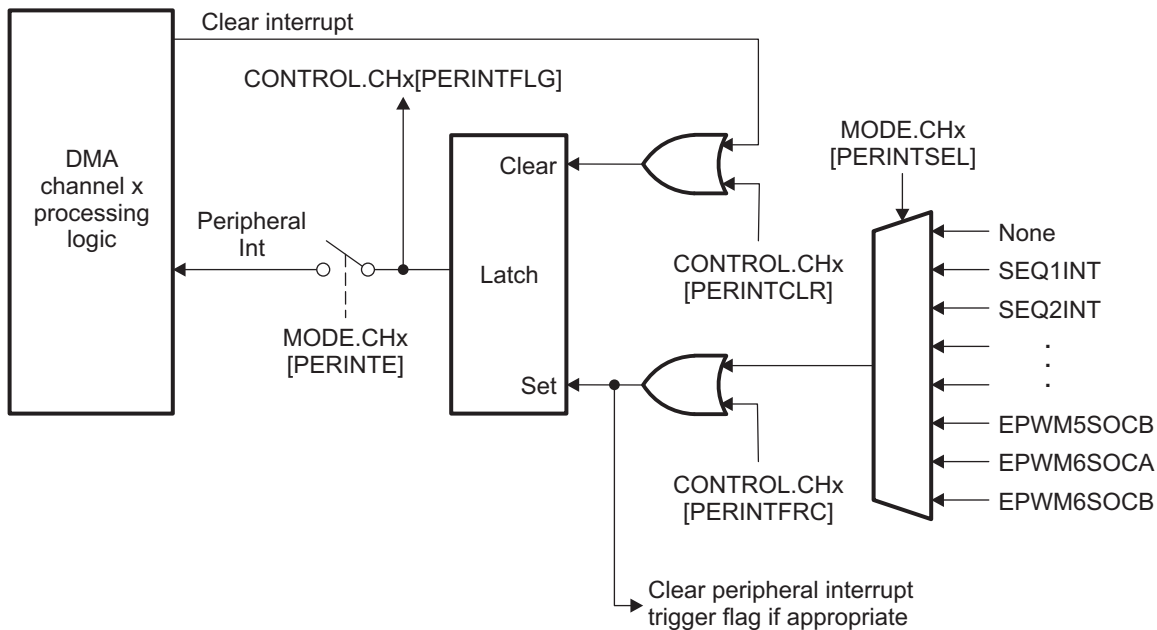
Clear interrupt

CONTROL.CHx[PERINTFLG]

DMA channel x processing logic

Peripheral Int

MODE.CHx [PERINTE]

Clear

Latch

Set

CONTROL.CHx [PERINTCLR]

CONTROL.CHx [PERINTFRC]

MODE.CHx [PERINTSEL]

None
SEQ1INT
SEQ2INT
.
.
.
EPWM5SOCB
EPWM6SOCA
EPWM6SOCB

Clear peripheral interrupt trigger flag if appropriate